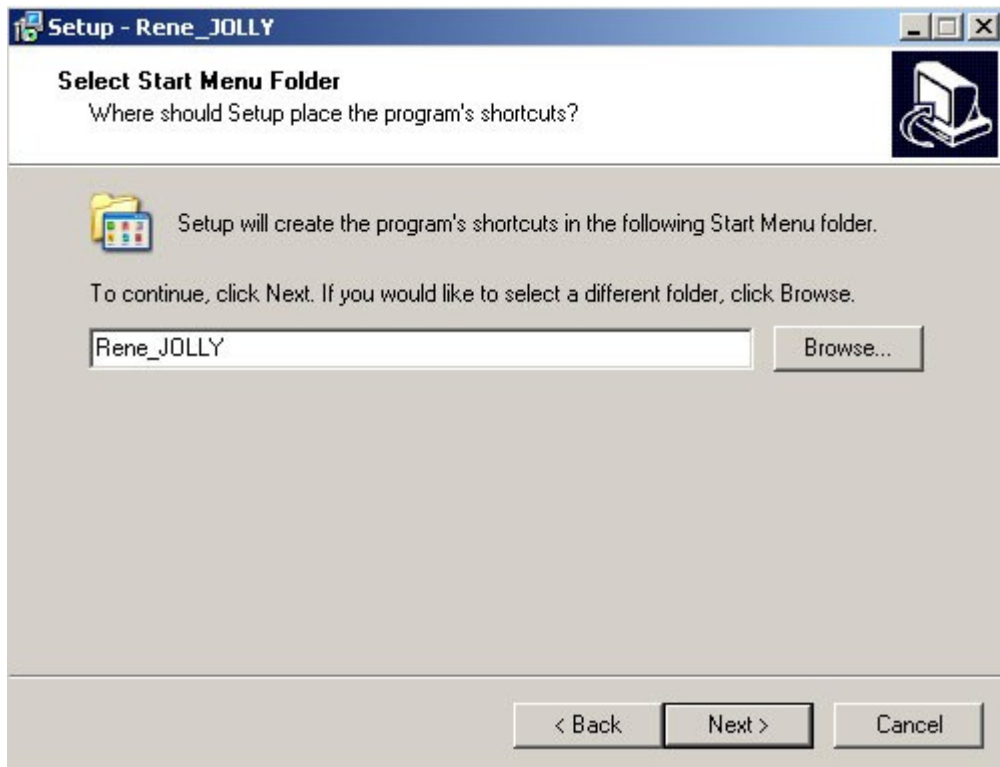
Setup - Rene_JOLLY

Select Start Menu Folder
Where should Setup place the program's shortcuts?

Setup will create the program's shortcuts in the following Start Menu folder.

To continue, click Next. If you would like to select a different folder, click Browse.

Rene_JOLLY

Browse...

< Back

Next >

Cancel